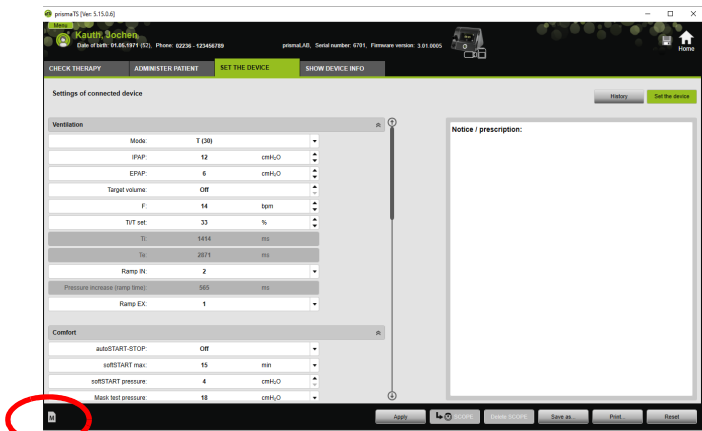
prismaTS [Ver. 5.15.0.6]

Menu
Kauth, Jochen
Date of birth: 01.06.1971 (52), Phone: 02236 - 123456789
prismaLAB, Serial number: 6701, Firmware version: 3.01.0005

Home

CHECK THERAPY
ADMINISTER PATIENT
SET THE DEVICE
SHOW DEVICE INFO

Settings of connected device

History
Set the device

Ventilation

| | | |
|---|---|---|
| Mode: | T (30) | |
| IPAP: | 12 | $cmH_2O$ |
| EPAP: | 6 | $cmH_2O$ |
| Target volume: | Off | |
| F: | 14 | bpm |
| Ti/T set: | 33 | % |
| Ti: | 1414 | ms |
| Te: | 2871 | ms |
| Ramp IN: | 2 | |
| Pressure increase (ramp time): | 565 | ms |
| Ramp EX: | 1 | |

Comfort

| | | |
|---|---|---|
| autoSTART-STOP: | Off | |
| softSTART max.: | 15 | min |
| softSTART pressure: | 4 | $cmH_2O$ |
| Mask test pressure: | 18 | $cmH_2O$ |

Notice / prescription:

Apply
SCORE
Delete SCORE
Save as...
Print...
Reset